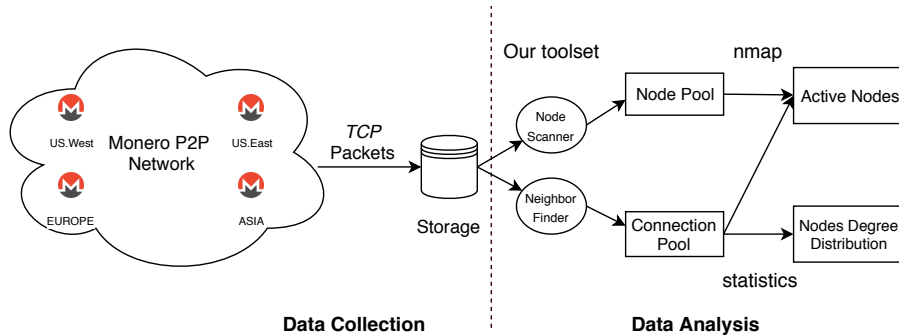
US.West

Monero P2P Network

US.East

EUROPE

ASIA

TCP Packets

Storage

Our toolset

nmap

Node Scanner

Node Pool

Active Nodes

Neighbor Finder

Connection Pool

Nodes Degree Distribution

statistics

Data Collection

Data Analysis